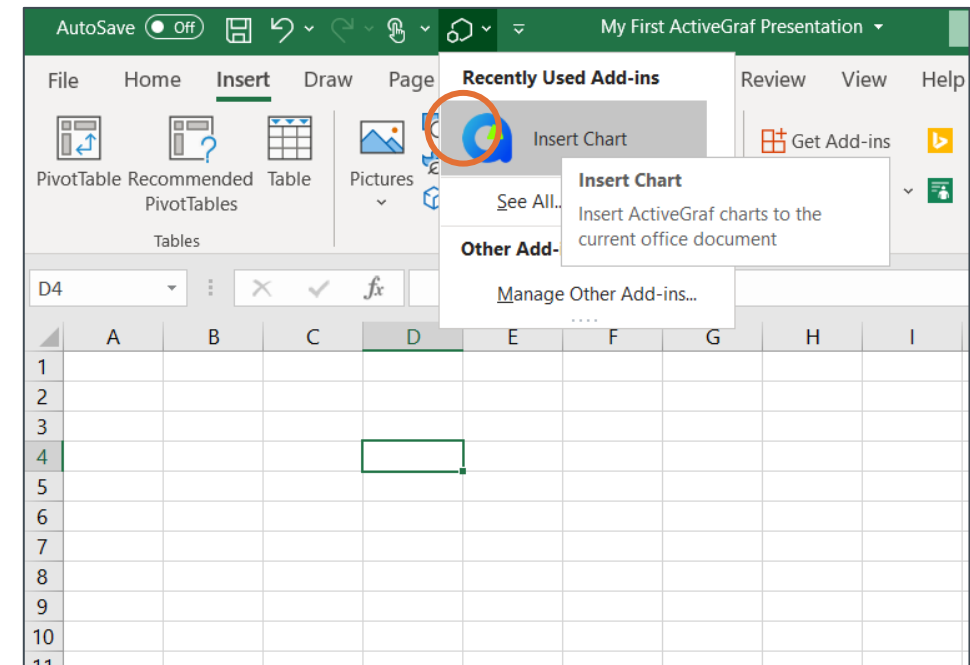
AutoSave Off My First ActiveGraf Presentation

File Home Insert Draw Page Review View Help

PivotTable Recommended PivotTables Table Pictures

Tables

Recently Used Add-ins

Insert Chart

See All...

Other Add-

Manage Other Add-ins...

Get Add-ins

Insert Chart
Insert ActiveGraf charts to the current office document

D4

$fx$

| | A | B | C | D | E | F | G | H | I |
|---|---|---|---|---|---|---|---|---|---|
| 1 | | | | | | | | | |
| 2 | | | | | | | | | |
| 3 | | | | | | | | | |
| 4 | | | | | | | | | |
| 5 | | | | | | | | | |
| 6 | | | | | | | | | |
| 7 | | | | | | | | | |
| 8 | | | | | | | | | |
| 9 | | | | | | | | | |
| 10 | | | | | | | | | |
| 11 | | | | | | | | | |